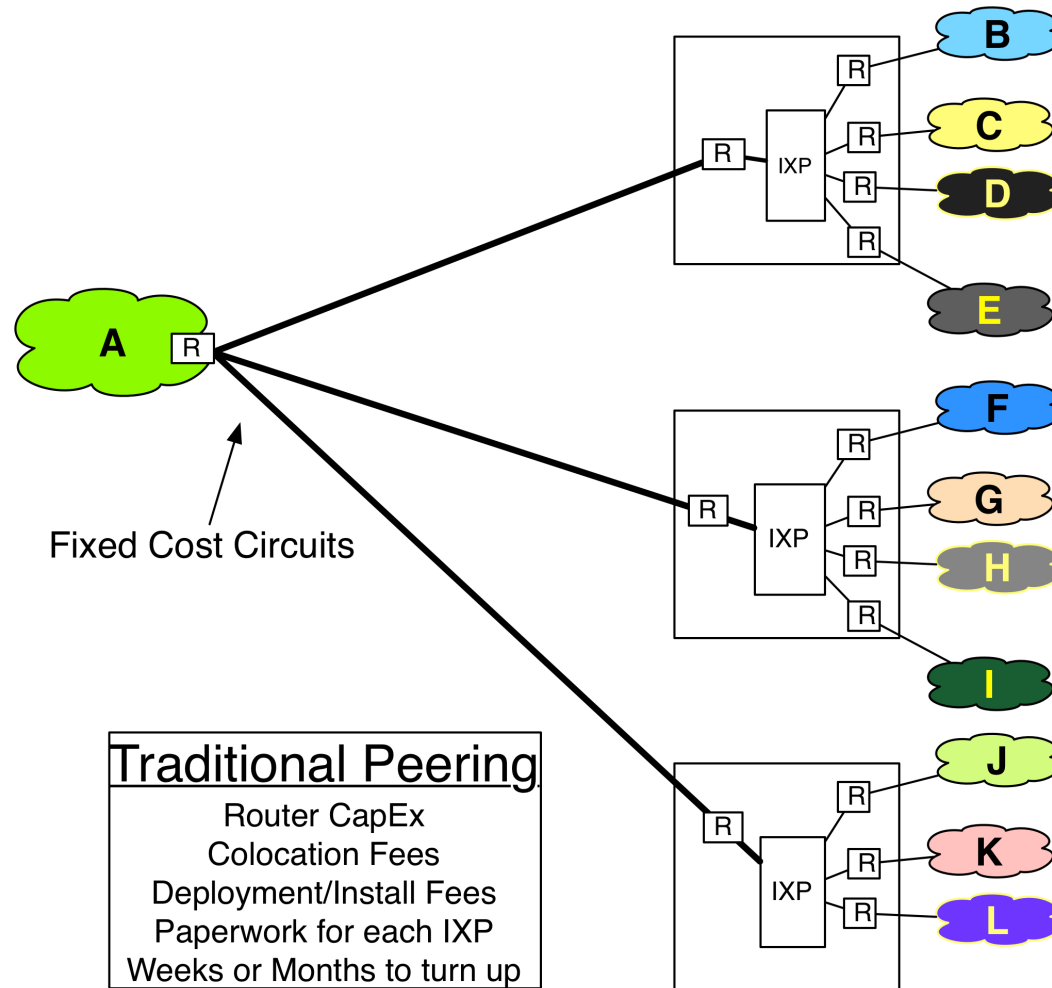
B
R
C
R
R
IXP
D
R
R
E
A
R
F
R
G
R
R
IXP
H
R
R
Fixed Cost Circuits
I
J
R
Traditional Peering
Router CapEx
Colocation Fees
Deployment/Install Fees
Paperwork for each IXP
Weeks or Months to turn up
R
K
R
IXP
L
R